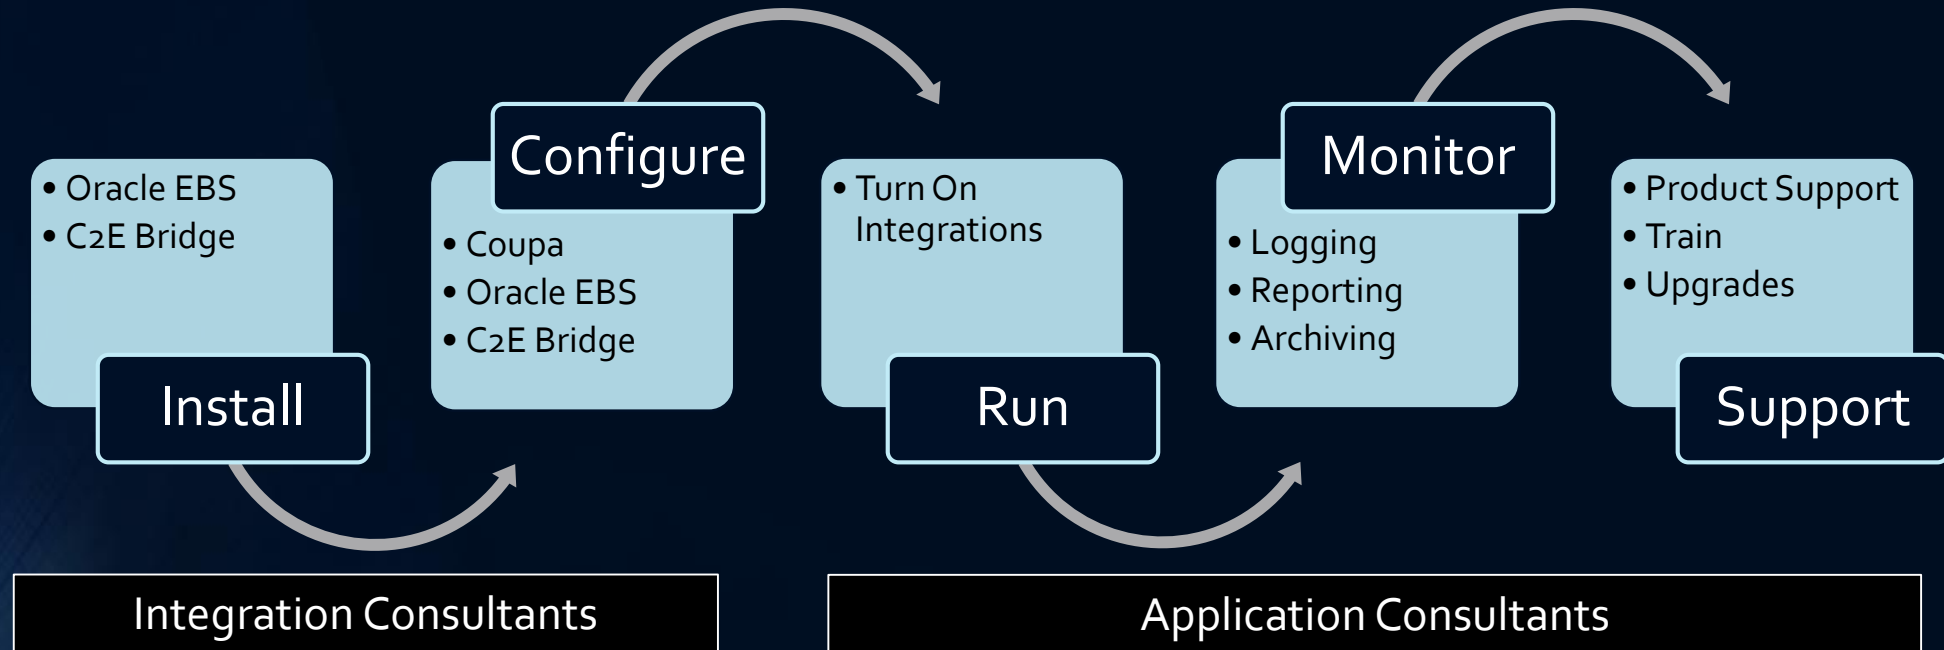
• Oracle EBS
• C2E Bridge

Install

Configure

• Coupa
• Oracle EBS
• C2E Bridge

• Turn On Integrations

Run

Monitor

• Logging
• Reporting
• Archiving

• Product Support
• Train
• Upgrades

Support

Integration Consultants

Application Consultants